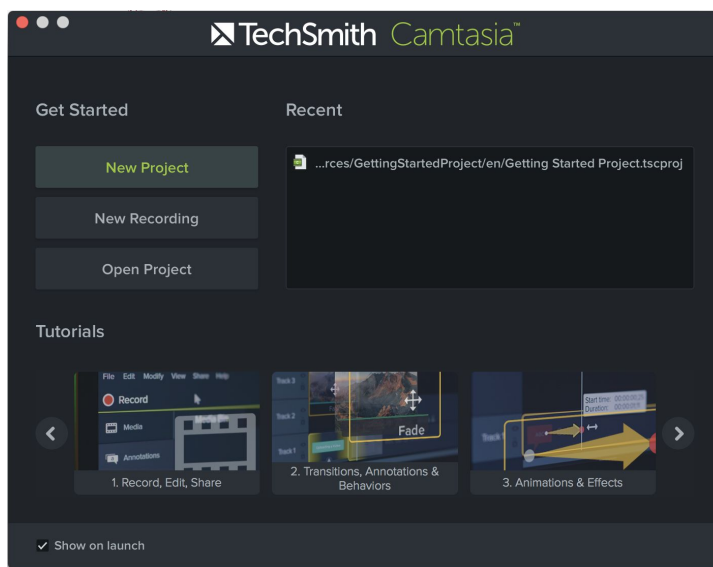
TechSmith Camtasia™

Get Started

New Project

New Recording

Open Project

Recent

...rces/GettingStartedProject/en/Getting Started Project.tscproj

Tutorials

File Edit Modify View Share Help

Record

Media

Annotations

Media Bin

1. Record, Edit, Share

Track 3

Track 2

Track 1

Fade

2. Transitions, Annotations & Behaviors

Start time: 00:00:00;20

Duration: 00:00:03;13

Track 1

3. Animations & Effects

Show on launch